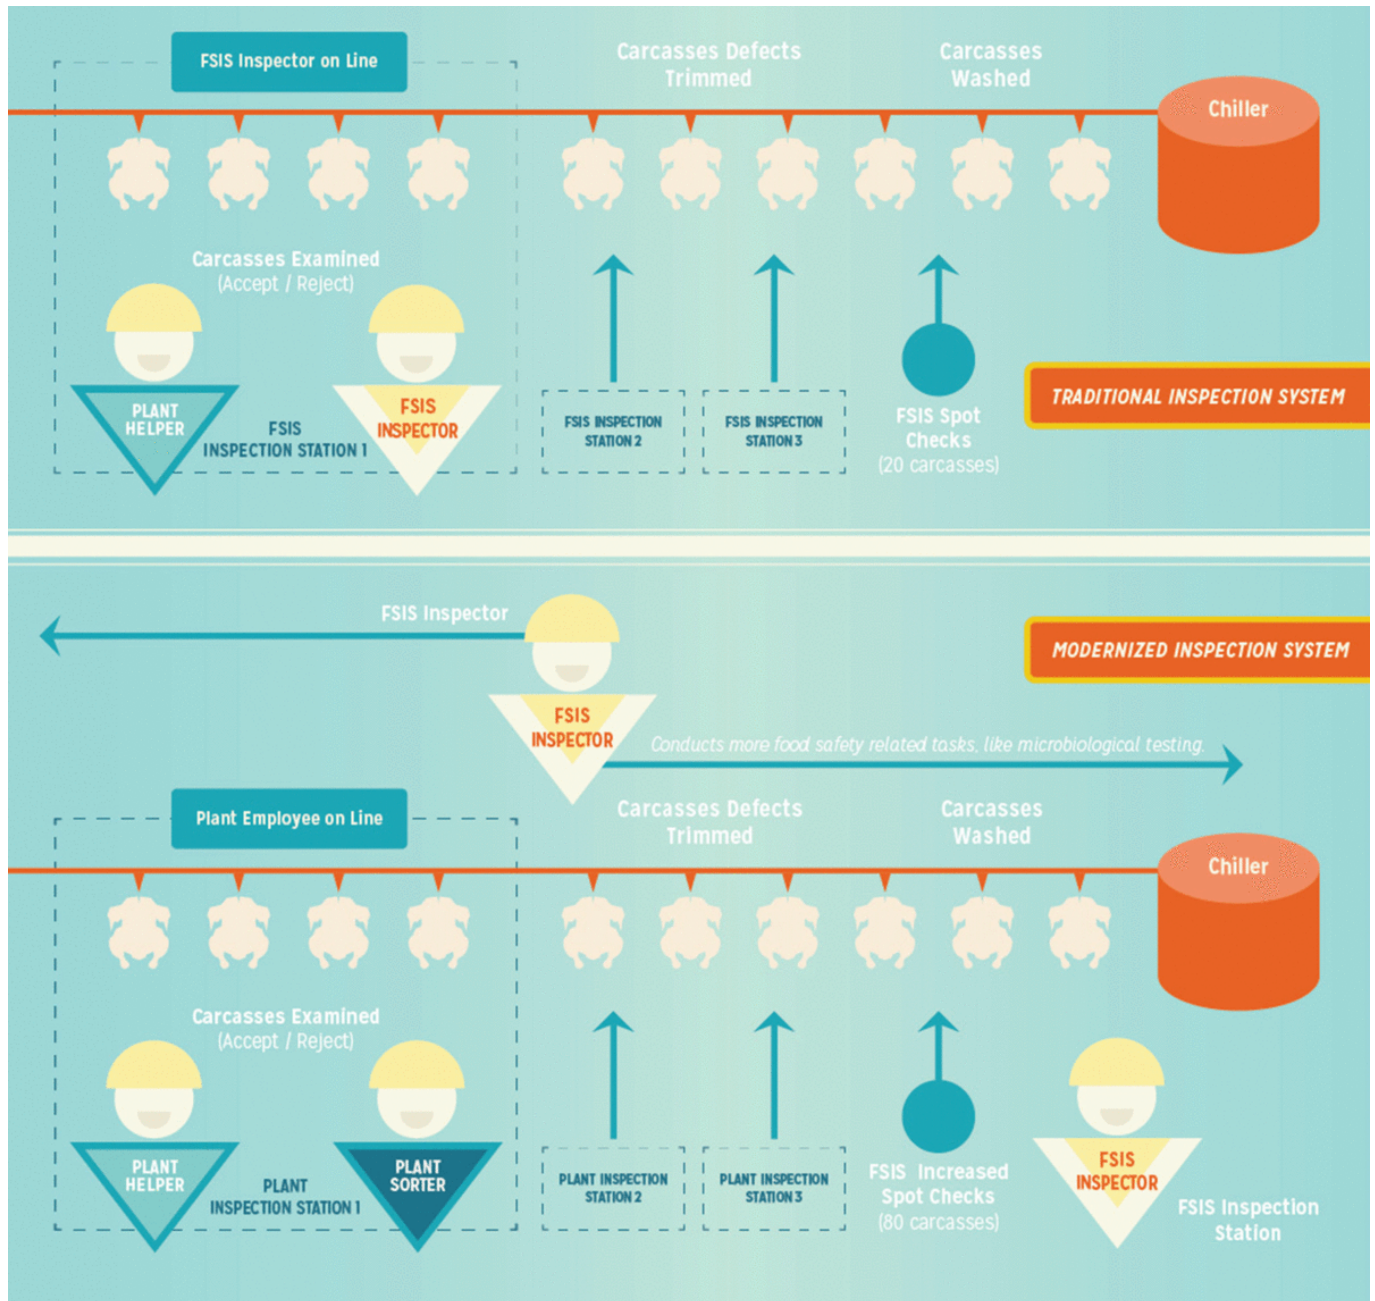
FSIS Inspector on Line

Carcasses Defects Trimmed

Carcasses Washed

Chiller

Carcasses Examined (Accept / Reject)

PLANT HELPER

FSIS INSPECTION STATION 1

FSIS INSPECTOR

FSIS INSPECTION STATION 2

FSIS INSPECTION STATION 3

FSIS Spot Checks (20 carcasses)

TRADITIONAL INSPECTION SYSTEM

FSIS Inspector

MODERNIZED INSPECTION SYSTEM

FSIS INSPECTOR

Conducts more food safety related tasks, like microbiological testing.

Plant Employee on Line

Carcasses Defects Trimmed

Carcasses Washed

Chiller

Carcasses Examined (Accept / Reject)

PLANT HELPER

PLANT INSPECTION STATION 1

PLANT SORTER

PLANT INSPECTION STATION 2

PLANT INSPECTION STATION 3

FSIS Increased Spot Checks (80 carcasses)

FSIS INSPECTOR

FSIS Inspection Station